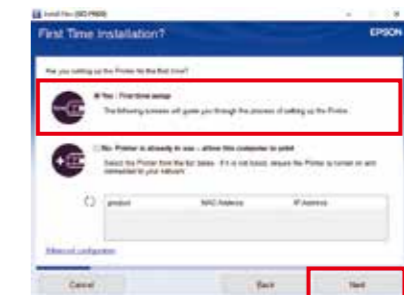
Install Nav (SC-P800)

First Time Installation?

EPSON

Are you setting up the Printer for the first time?

Yes : First time setup

The following screens will guide you through the process of setting up the Printer.

No : Printer is already in use – allow this computer to print

Select the Printer from the list below. If it is not listed, ensure the Printer is turned on and connected to your network.

| product | MAC Address | IP Address |
|---|---|---|

Advanced configuration

Cancel

Back

Next